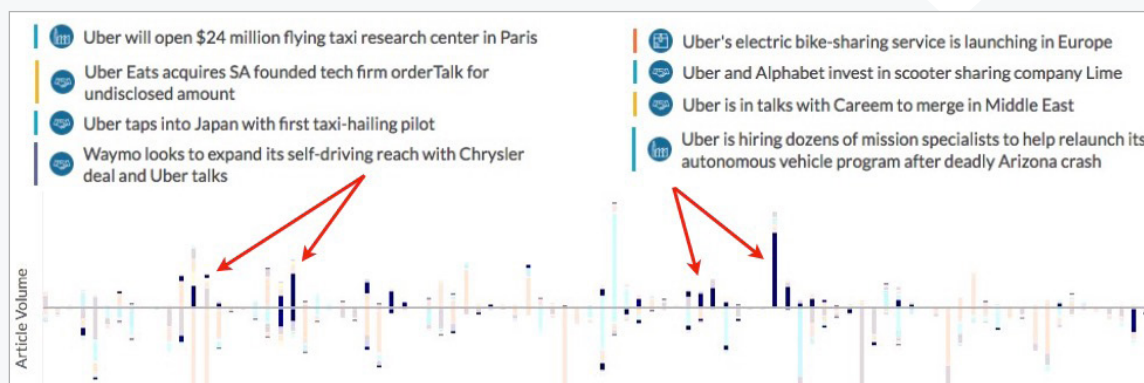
Uber will open $24 million flying taxi research center in Paris

Uber Eats acquires SA founded tech firm orderTalk for undisclosed amount

Uber taps into Japan with first taxi-hailing pilot

Waymo looks to expand its self-driving reach with Chrysler deal and Uber talks

Uber's electric bike-sharing service is launching in Europe

Uber and Alphabet invest in scooter sharing company Lime

Uber is in talks with Careem to merge in Middle East

Uber is hiring dozens of mission specialists to help relaunch its autonomous vehicle program after deadly Arizona crash

Article Volume